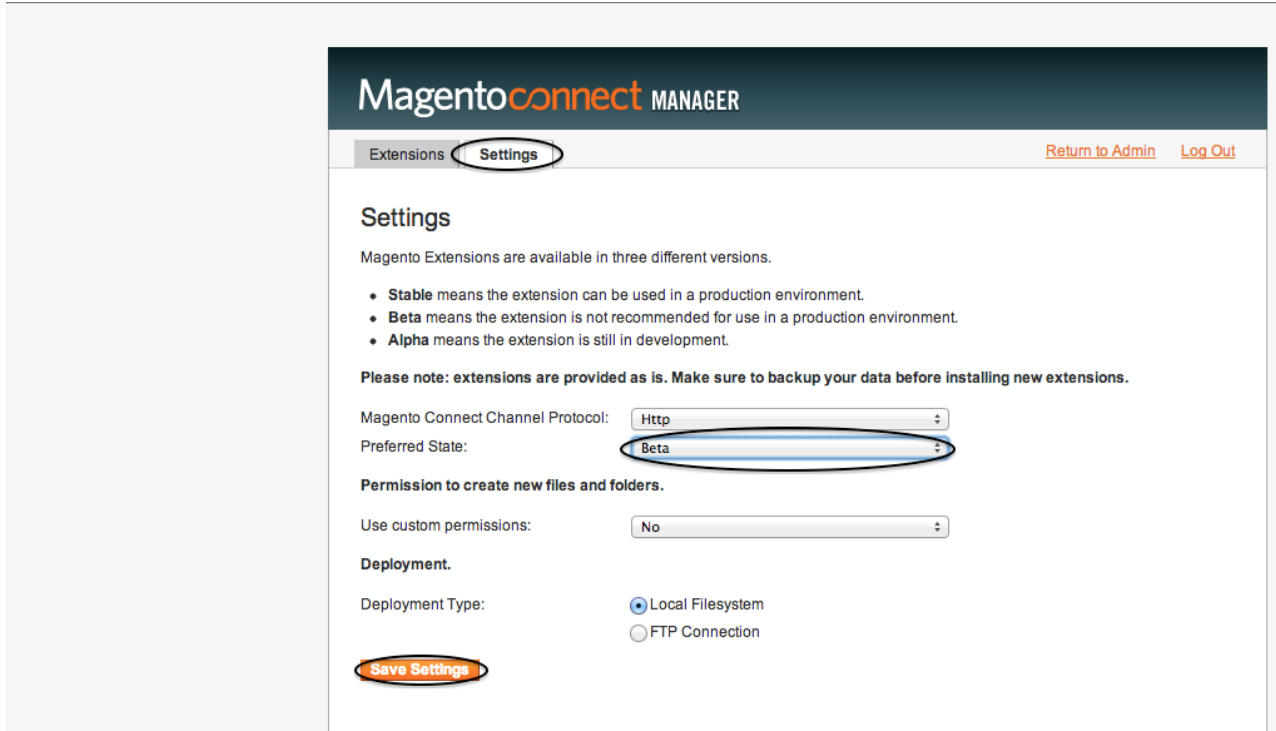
Magentoconnect MANAGER

Extensions Settings

Return to Admin Log Out

Settings

Magento Extensions are available in three different versions.

- **Stable** means the extension can be used in a production environment.
- **Beta** means the extension is not recommended for use in a production environment.
- **Alpha** means the extension is still in development.

**Please note: extensions are provided as is. Make sure to backup your data before installing new extensions.**

Magento Connect Channel Protocol: Http

Preferred State: Beta

**Permission to create new files and folders.**

Use custom permissions: No

**Deployment.**

Deployment Type: Local Filesystem

FTP Connection

Save Settings